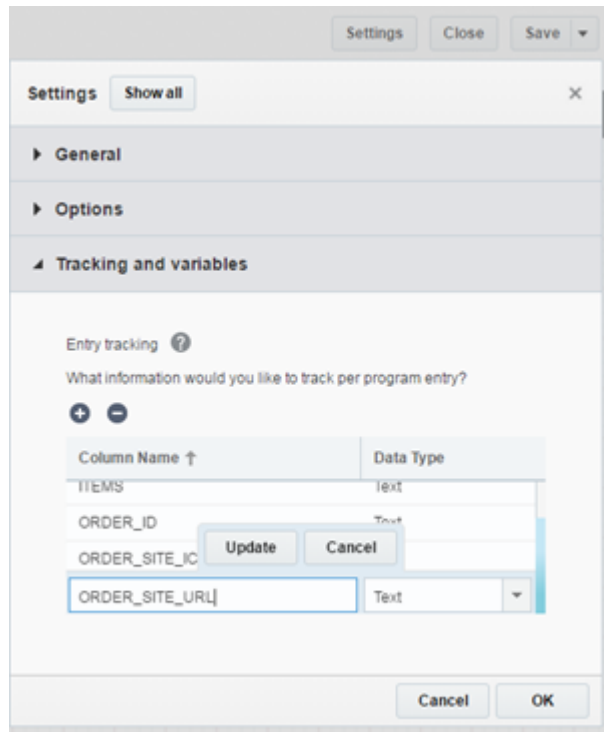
Settings Close Save

Settings Show all ×

General

Options

Tracking and variables

Entry tracking

What information would you like to track per program entry?

| Column Name ↑ | Data Type |
|---|---|
| ITEMS | Text |
| ORDER_ID | Text |
| ORDER_SITE_IC | |
| ORDER_SITE_URL | Text |

Update Cancel

Cancel OK